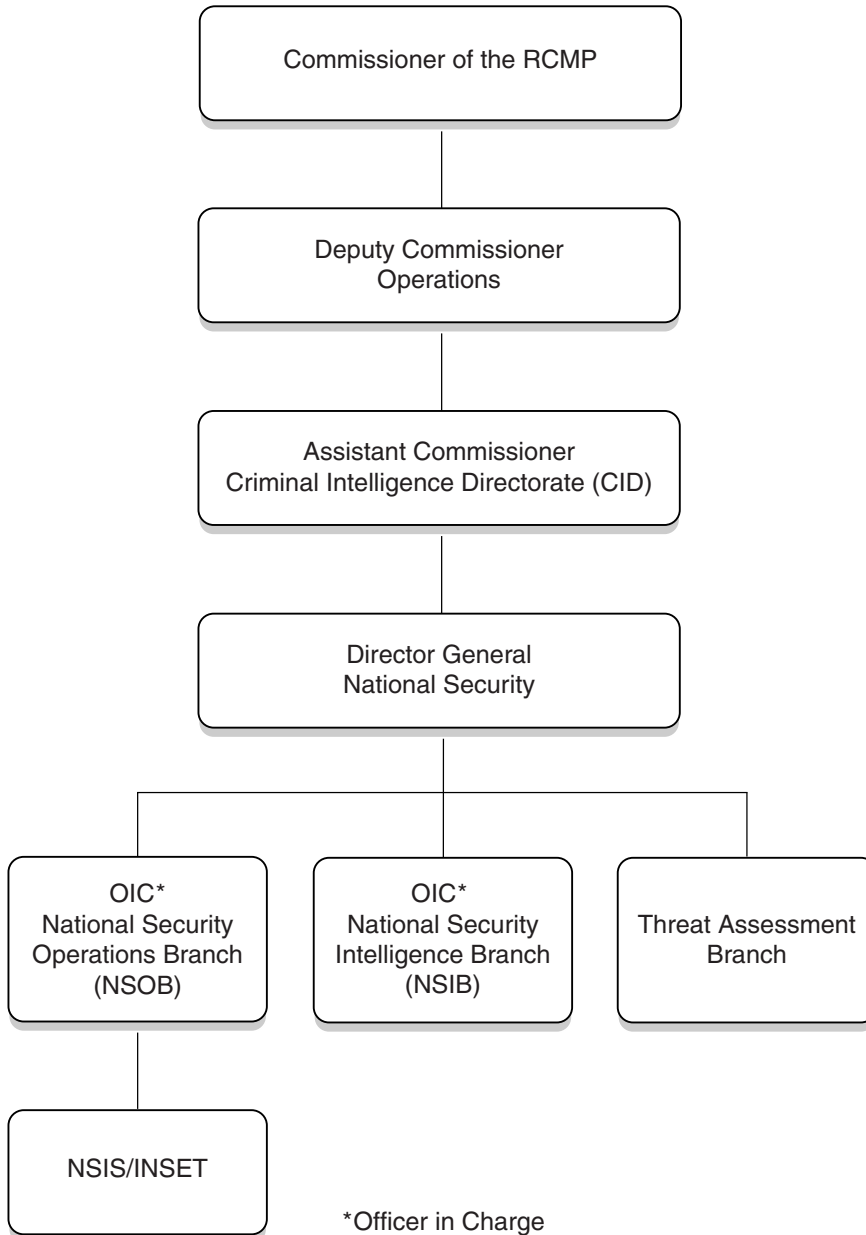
Commissioner of the RCMP

Deputy Commissioner
Operations

Assistant Commissioner
Criminal Intelligence Directorate (CID)

Director General
National Security

OIC*
National Security
Operations Branch
(NSOB)

OIC*
National Security
Intelligence Branch
(NSIB)

Threat Assessment
Branch

NSIS/INSET

*Officer in Charge